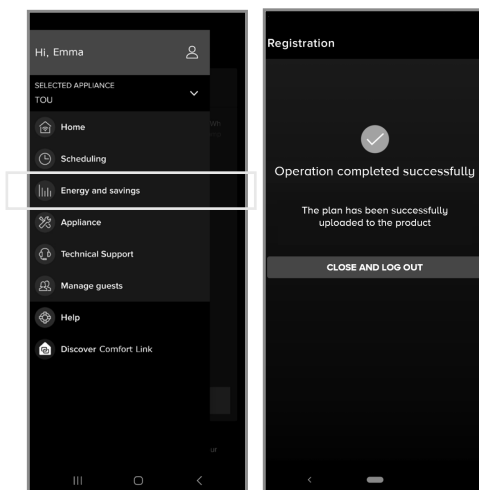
Hi, Emma

SELECTED APPLIANCE
TOU

Home

Scheduling

Energy and savings

Appliance

Technical Support

Manage guests

Help

Discover Comfort Link

Registration

Operation completed successfully

The plan has been successfully uploaded to the product

CLOSE AND LOG OUT